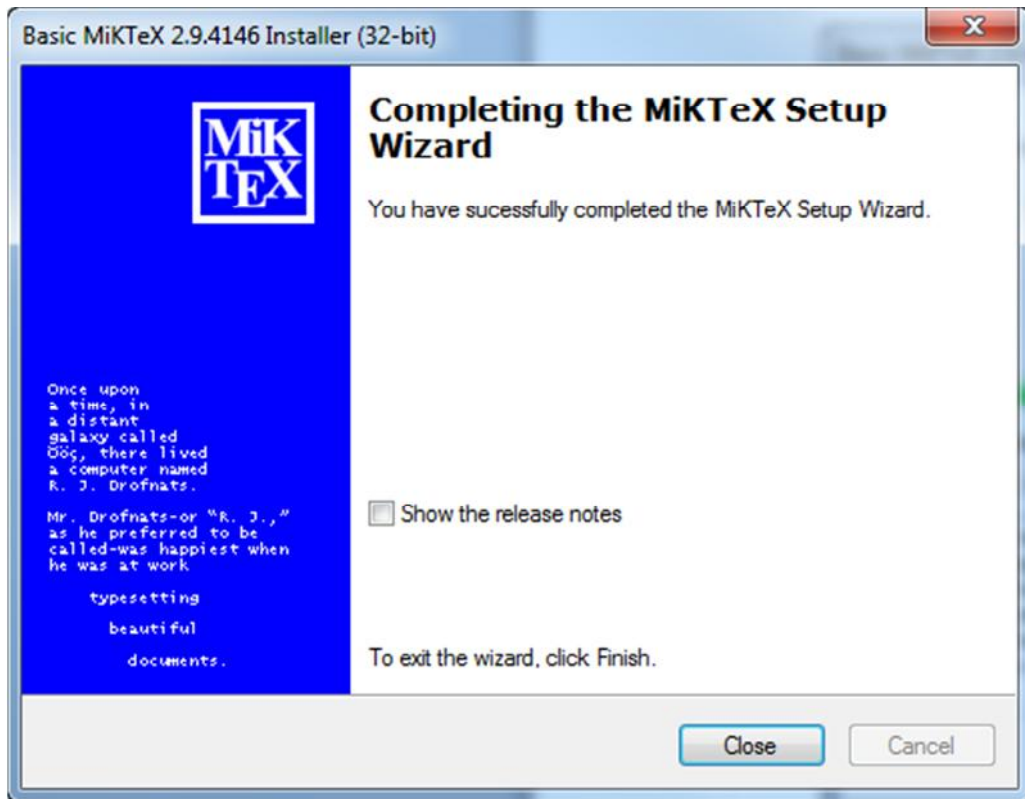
Basic MiKTeX 2.9.4146 Installer (32-bit)

MiK
TEX

Once upon a time, in a distant galaxy called Ööç, there lived a computer named R. J. Drofnats.

Mr. Drofnats-or "R. J.," as he preferred to be called-was happiest when he was at work

typesetting

beautiful

documents.

Completing the MiKTeX Setup Wizard

You have sucessfully completed the MiKTeX Setup Wizard.

Show the release notes

To exit the wizard, click Finish.

Close

Cancel